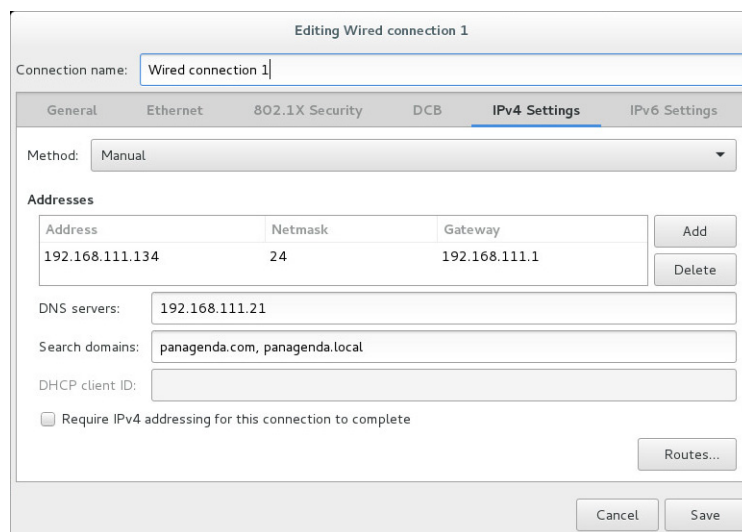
Editing Wired connection 1

Connection name: Wired connection 1

General Ethernet 802.1X Security DCB IPv4 Settings IPv6 Settings

Method: Manual

Addresses

| Address | Netmask | Gateway |
|---|---|---|
| 192.168.111.134 | 24 | 192.168.111.1 |

Add
Delete

DNS servers: 192.168.111.21

Search domains: panagenda.com, panagenda.local

DHCP client ID:

Require IPv4 addressing for this connection to complete

Routes...

Cancel Save